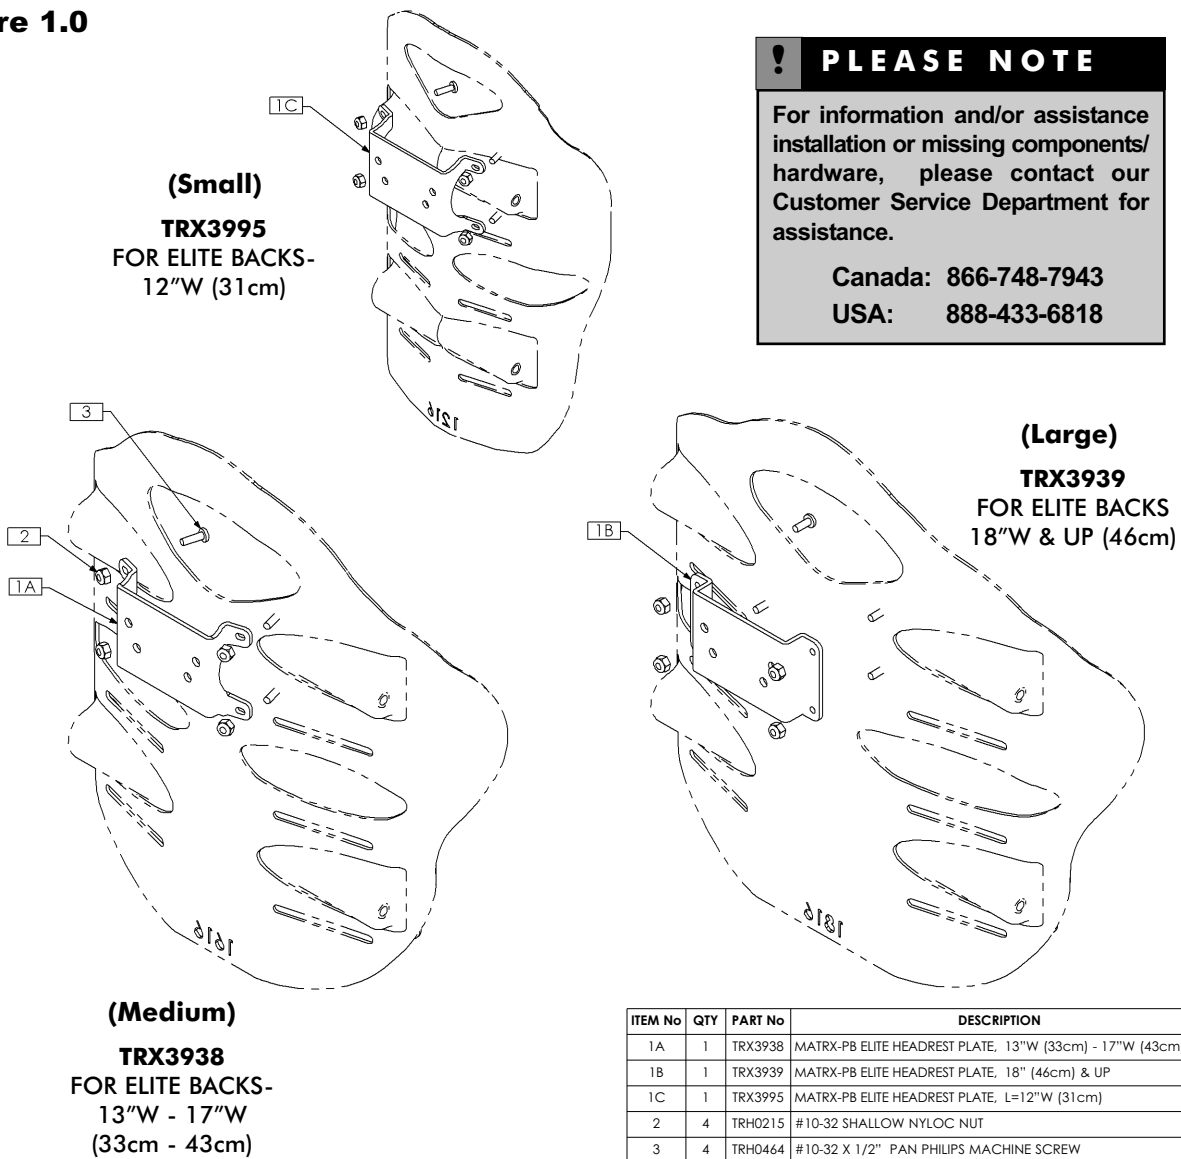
re 1.0

1C

(Small)

TRX3995
FOR ELITE BACKS-
12"W (31cm)

1216

! PLEASE NOTE

For information and/or assistance installation or missing components/ hardware, please contact our Customer Service Department for assistance.

Canada: 866-748-7943
USA: 888-433-6818

3

2

1A

1616

(Medium)

TRX3938
FOR ELITE BACKS-
13"W - 17"W
(33cm - 43cm)

1B

1816

(Large)

TRX3939
FOR ELITE BACKS
18"W & UP (46cm)

| ITEM No | QTY | PART No | DESCRIPTION |
|---|---|---|---|
| 1A | 1 | TRX3938 | MATRX-PB ELITE HEADREST PLATE, 13"W (33cm) - 17"W (43cm |
| 1B | 1 | TRX3939 | MATRX-PB ELITE HEADREST PLATE, 18" (46cm) & UP |
| 1C | 1 | TRX3995 | MATRX-PB ELITE HEADREST PLATE, L=12"W (31cm) |
| 2 | 4 | TRH0215 | #10-32 SHALLOW NYLOC NUT |
| 3 | 4 | TRH0464 | #10-32 X 1/2" PAN PHILIPS MACHINE SCREW |